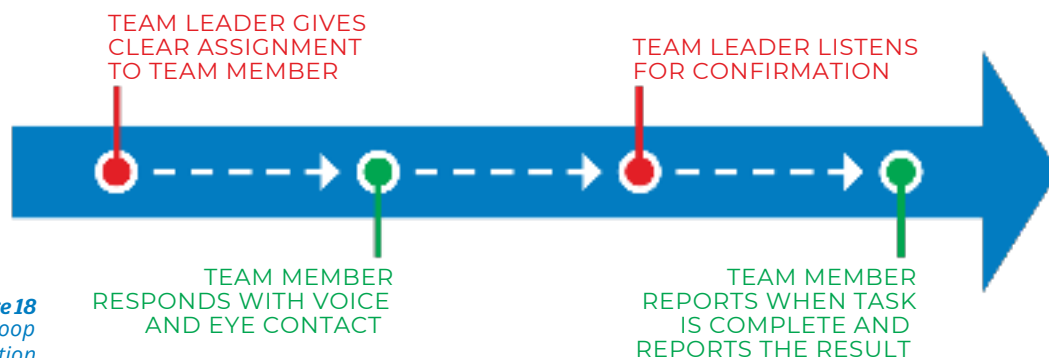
TEAM LEADER GIVES CLEAR ASSIGNMENT TO TEAM MEMBER

TEAM LEADER LISTENS FOR CONFIRMATION

TEAM MEMBER RESPONDS WITH VOICE AND EYE CONTACT

TEAM MEMBER REPORTS WHEN TASK IS COMPLETE AND REPORTS THE RESULT

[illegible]e 18
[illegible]oop
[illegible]tion